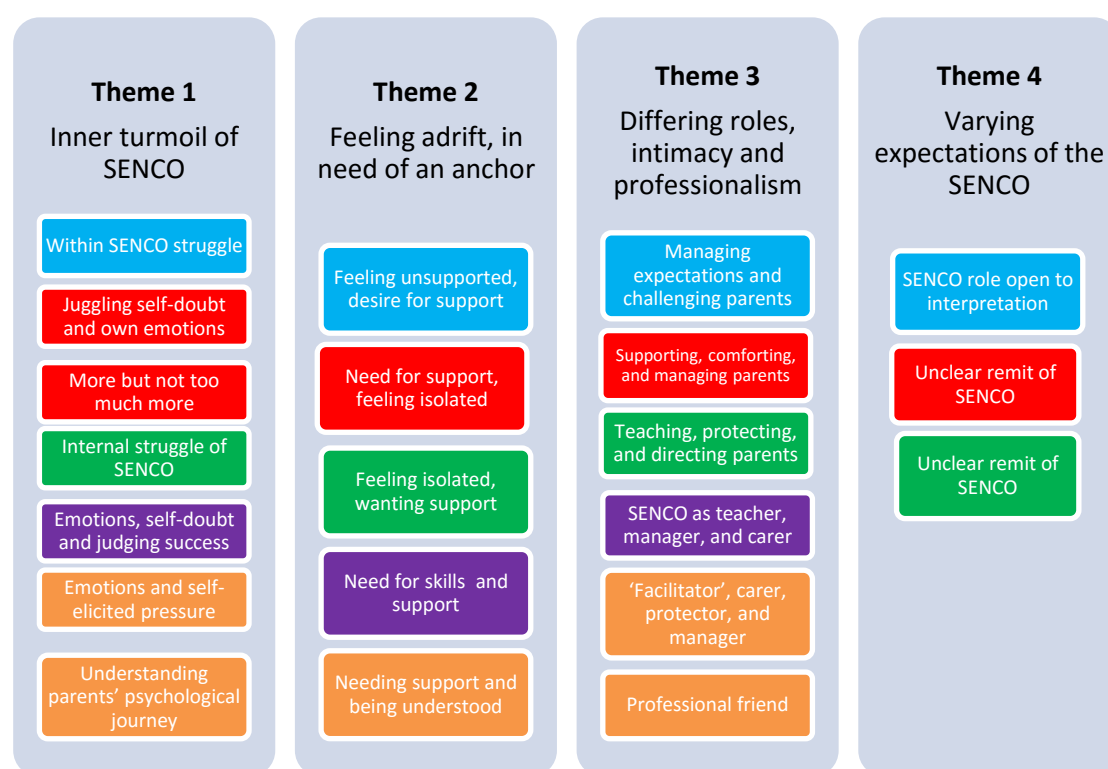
**Theme 1**
Inner turmoil of SENCO

Within SENCO struggle

Juggling self-doubt and own emotions

More but not too much more

Internal struggle of SENCO

Emotions, self-doubt and judging success

Emotions and self-elicited pressure

Understanding parents' psychological journey

**Theme 2**
Feeling adrift, in need of an anchor

Feeling unsupported, desire for support

Need for support, feeling isolated

Feeling isolated, wanting support

Need for skills and support

Needing support and being understood

**Theme 3**
Differing roles, intimacy and professionalism

Managing expectations and challenging parents

Supporting, comforting, and managing parents

Teaching, protecting, and directing parents

SENCO as teacher, manager, and carer

'Facilitator', carer, protector, and manager

Professional friend

**Theme 4**
Varying expectations of the SENCO

SENCO role open to interpretation

Unclear remit of SENCO

Unclear remit of SENCO